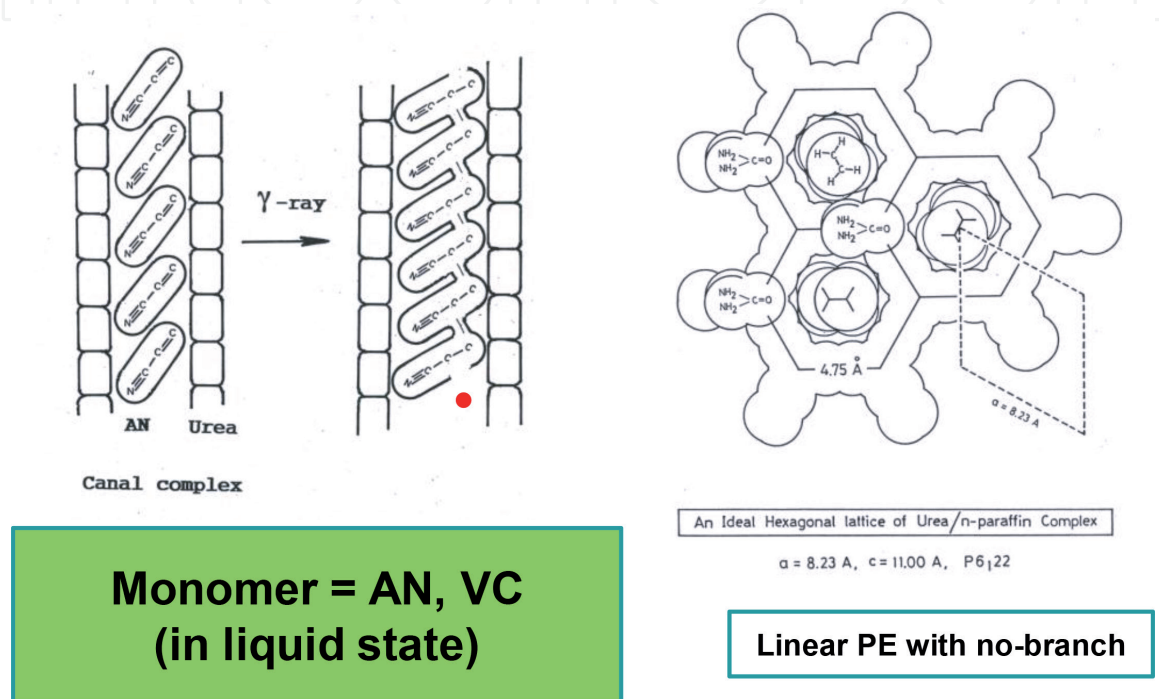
$N\equiv C-C=C$

$N\equiv C-C=C$

$N\equiv C-C=C$

$N\equiv C-C=C$

$N\equiv C-C=C$

$\gamma$-ray

$N\equiv C-C-C$

$N\equiv C-C-C$

$N\equiv C-C-C$

$N\equiv C-C-C$

$N\equiv C-C-C$

$N\equiv C-C-C$

AN Urea

Canal complex

$NH_2 > C=O$ $NH_2$

$H-C-H$

$NH_2 > C=O$ $NH_2$

$NH_2 > C=O$ $NH_2$

4.75 Å

a = 8.23 A

An Ideal Hexagonal lattice of Urea/n-paraffin Complex

a = 8.23 A, c = 11.00 A, $P6_122$

Monomer = AN, VC (in liquid state)

Linear PE with no-branch